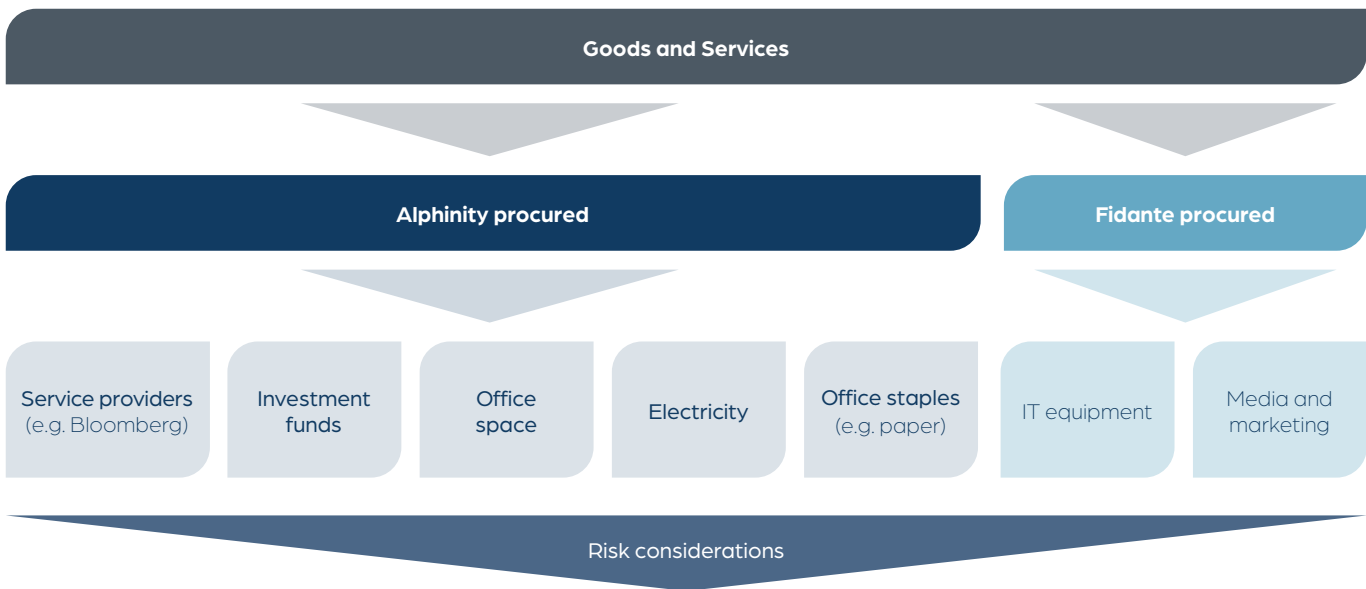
Goods and Services

Alphinity procured

Fidante procured

Service providers (e.g. Bloomberg)

Investment funds

Office space

Electricity

Office staples (e.g. paper)

IT equipment

Media and marketing

Risk considerations